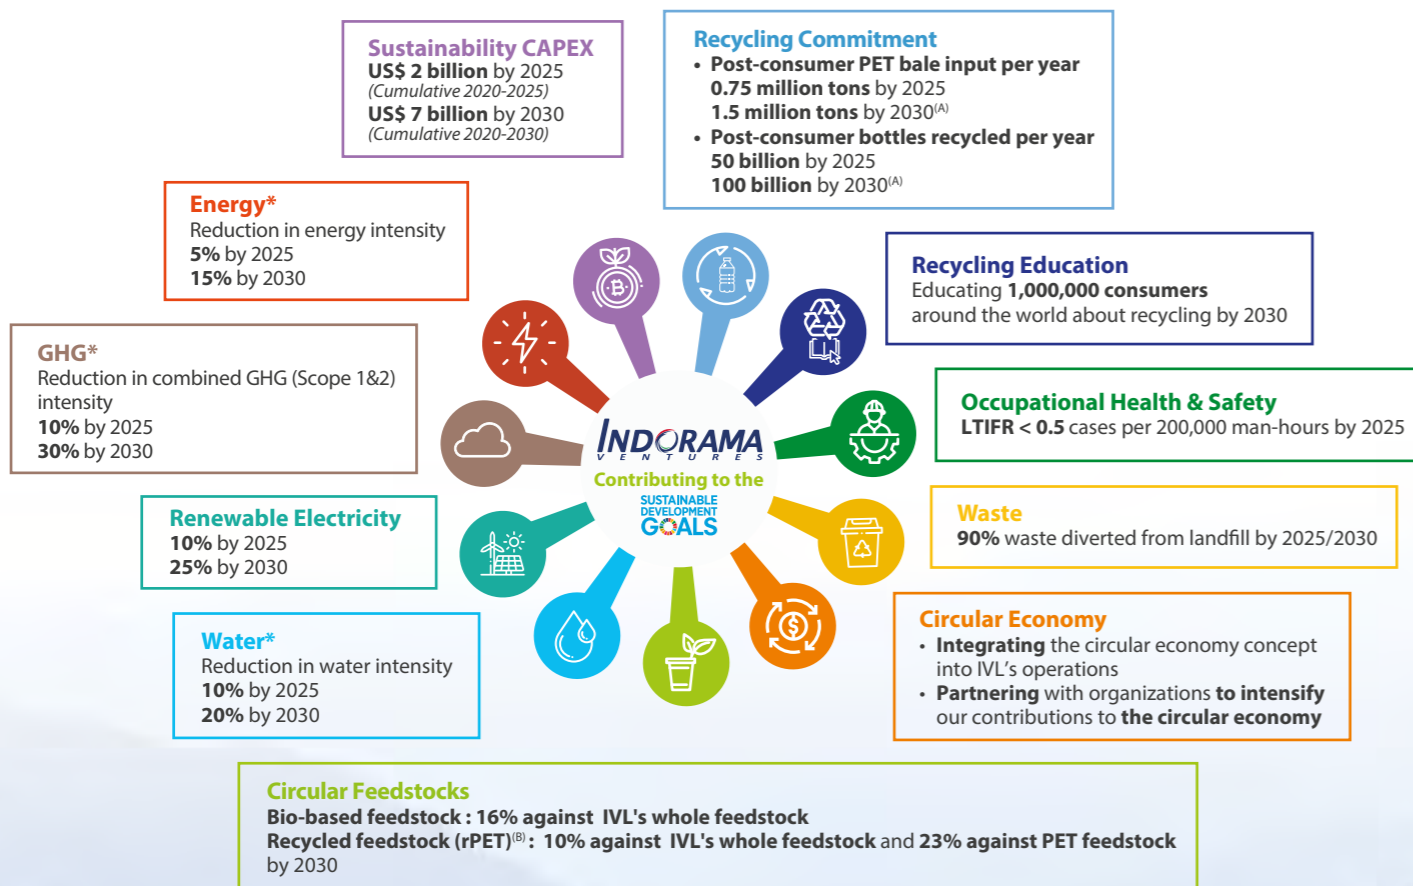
Sustainability CAPEX
US$ 2 billion by 2025
(Cumulative 2020-2025)
US$ 7 billion by 2030
(Cumulative 2020-2030)

Recycling Commitment
• Post-consumer PET bale input per year
0.75 million tons by 2025
1.5 million tons by 2030$^{(A)}$
• Post-consumer bottles recycled per year
50 billion by 2025
100 billion by 2030$^{(A)}$

Energy*
Reduction in energy intensity
5% by 2025
15% by 2030

Recycling Education
Educating 1,000,000 consumers around the world about recycling by 2030

GHG*
Reduction in combined GHG (Scope 1&2) intensity
10% by 2025
30% by 2030

Occupational Health & Safety
LTIFR < 0.5 cases per 200,000 man-hours by 2025

INDORAMA
VENTURES
Contributing to the
SUSTAINABLE DEVELOPMENT GOALS

Renewable Electricity
10% by 2025
25% by 2030

Waste
90% waste diverted from landfill by 2025/2030

Water*
Reduction in water intensity
10% by 2025
20% by 2030

Circular Economy
• Integrating the circular economy concept into IVL's operations
• Partnering with organizations to intensify our contributions to the circular economy

Circular Feedstocks
Bio-based feedstock : 16% against IVL's whole feedstock
Recycled feedstock (rPET)$^{(B)}$: 10% against IVL's whole feedstock and 23% against PET feedstock by 2030